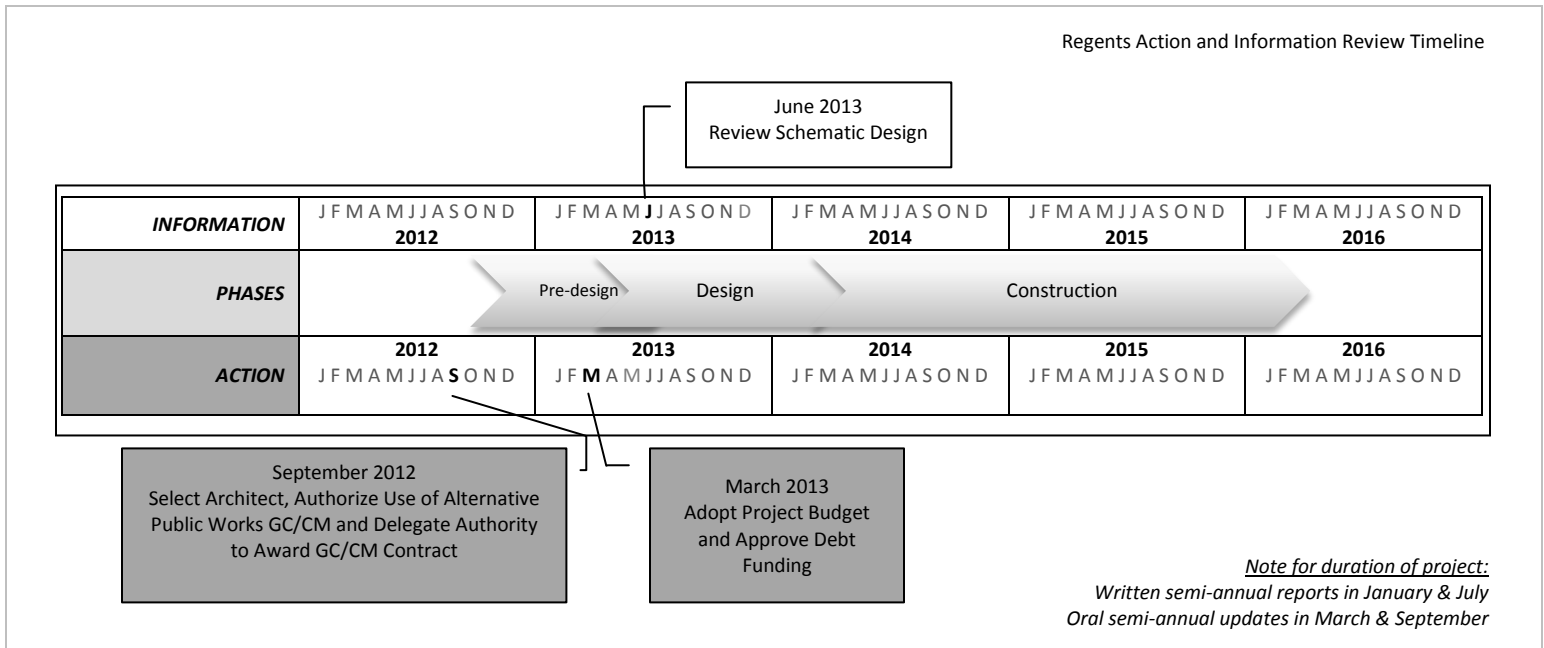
Regents Action and Information Review Timeline

June 2013
Review Schematic Design

| INFORMATION | J F M A M J J A S O N D 2012 | J F M A M J J A S O N D 2013 | J F M A M J J A S O N D 2014 | J F M A M J J A S O N D 2015 | J F M A M J J A S O N D 2016 |
|---|---|---|---|---|---|
| PHASES | Pre-design | Design | Construction | | |
| ACTION | 2012 J F M A M J J A S O N D | 2013 J F M A M J J A S O N D | 2014 J F M A M J J A S O N D | 2015 J F M A M J J A S O N D | 2016 J F M A M J J A S O N D |

September 2012
Select Architect, Authorize Use of Alternative Public Works GC/CM and Delegate Authority to Award GC/CM Contract

March 2013
Adopt Project Budget and Approve Debt Funding

Note for duration of project:
Written semi-annual reports in January & July
Oral semi-annual updates in March & September